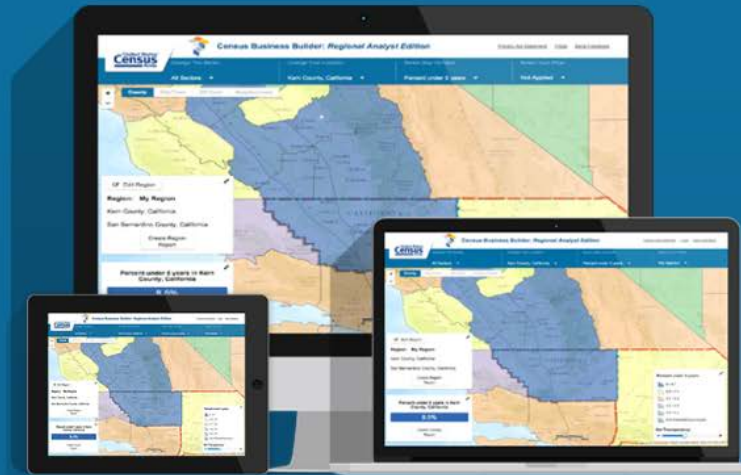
United States Census Bureau

Census Business Builder: Regional Analyst Edition

All Sectors

Kern County, California

Percent under 5 years

Not Applied

County

Edit Region

Region: My Region

Kern County, California

San Bernardino County, California

Create Region Report

Percent under 5 years in Kern County, California

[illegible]

Census

Census Business Builder: Regional Analyst Edition

All Sectors

Kern County, California

Percent under 5 years

Not Applied

Edit Region

Region: My Region

Kern County, California

San Bernardino County, California

Create Region Report

Percent under 5 years in Kern County, California

8.1%

Create County Report

Census

Census Business Builder: Regional Analyst Edition

Region: My Region

Kern County, California

San Bernardino County, California

8.1%